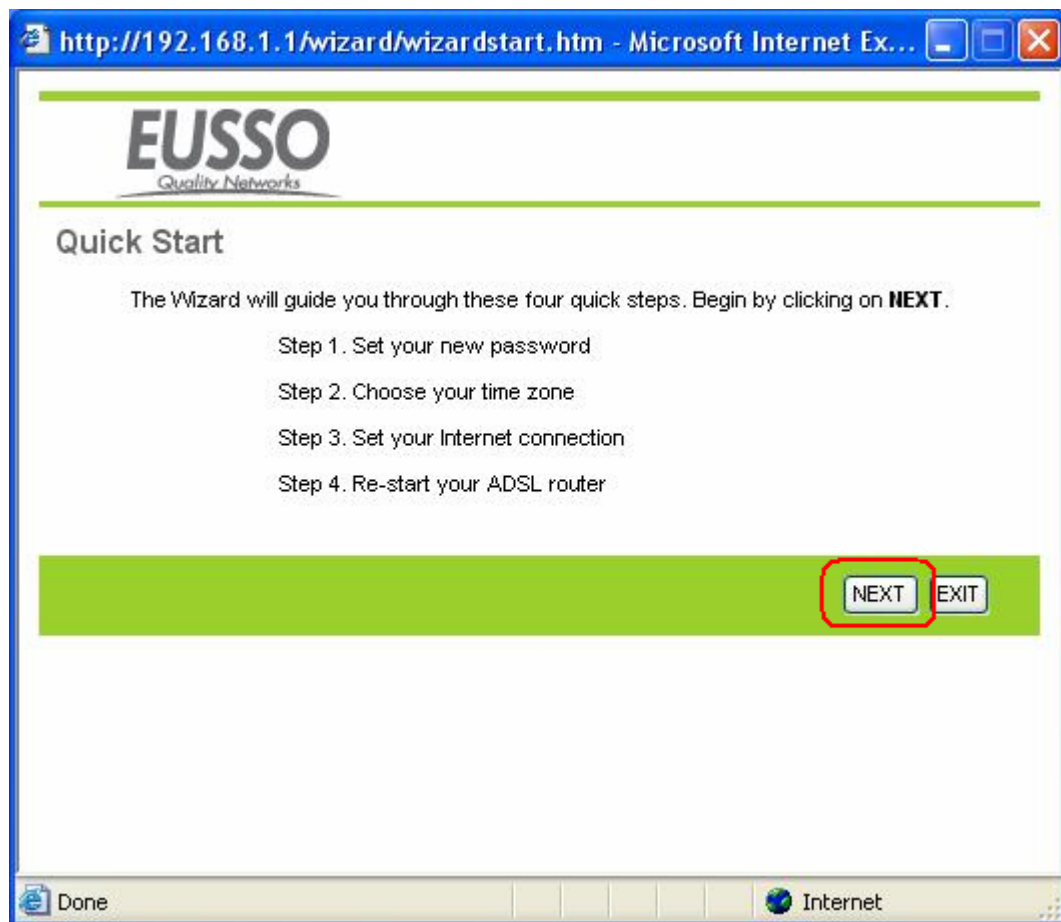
http://192.168.1.1/wizard/wizardstart.htm - Microsoft Internet Ex...

EUSSO
Quality Networks

Quick Start

The Wizard will guide you through these four quick steps. Begin by clicking on **NEXT**.

Step 1. Set your new password

Step 2. Choose your time zone

Step 3. Set your Internet connection

Step 4. Re-start your ADSL router

NEXT EXIT

Done

Internet